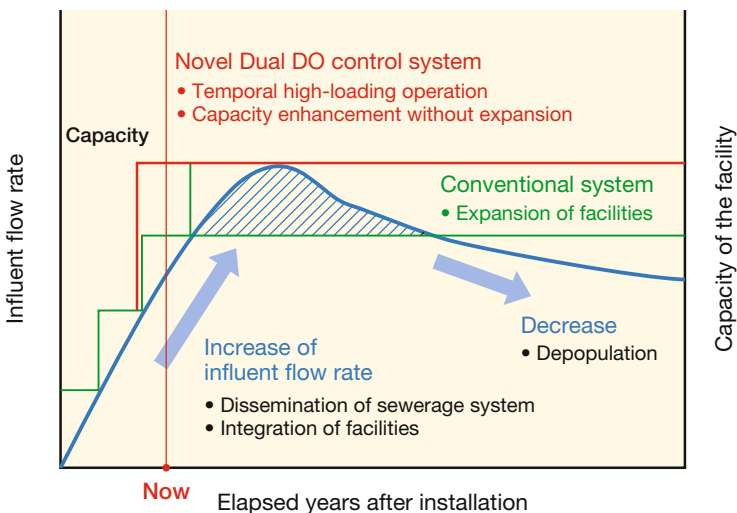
Novel Dual DO control system
• Temporal high-loading operation
• Capacity enhancement without expansion

Capacity

Conventional system
• Expansion of facilities

Influent flow rate

Capacity of the facility

Decrease
• Depopulation

Increase of influent flow rate

• Dissemination of sewerage system
• Integration of facilities

Now

Elapsed years after installation